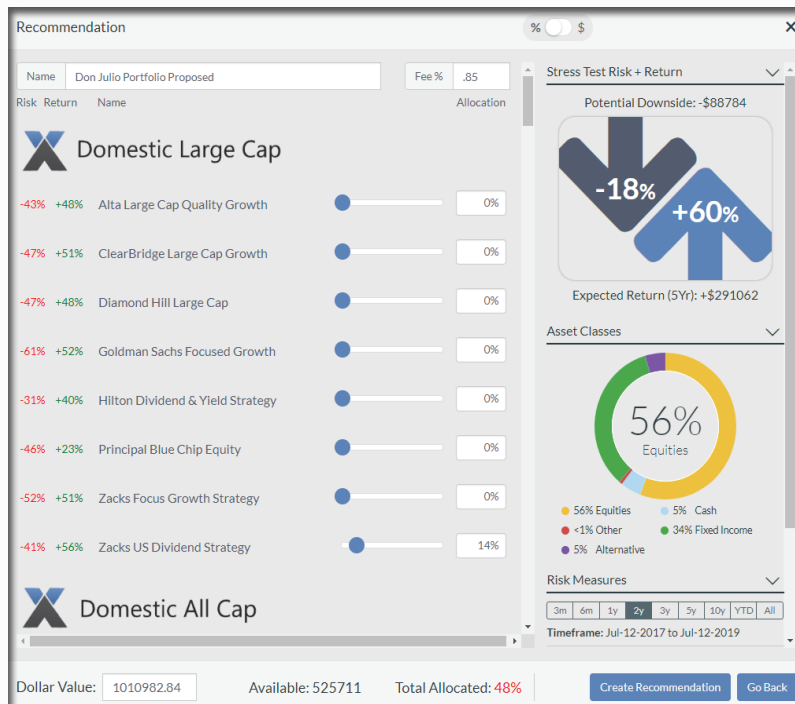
Recommendation

% $

×

Name Don Julio Portfolio Proposed

Fee % .85

Risk Return Name Allocation

Domestic Large Cap

| Risk | Return | Name | Allocation |
|---|---|---|---|
| -43% | +48% | Alta Large Cap Quality Growth | 0% |
| -47% | +51% | ClearBridge Large Cap Growth | 0% |
| -47% | +48% | Diamond Hill Large Cap | 0% |
| -61% | +52% | Goldman Sachs Focused Growth | 0% |
| -31% | +40% | Hilton Dividend & Yield Strategy | 0% |
| -46% | +23% | Principal Blue Chip Equity | 0% |
| -52% | +51% | Zacks Focus Growth Strategy | 0% |
| -41% | +56% | Zacks US Dividend Strategy | 14% |

Domestic All Cap

Stress Test Risk + Return

Potential Downside: -$88784

-18%

+60%

Expected Return (5Yr): +$291062

Asset Classes

56%
Equities

56% Equities
5% Cash
<1% Other
34% Fixed Income
5% Alternative

Risk Measures

3m 6m 1y 2y 3y 5y 10y YTD All

Timeframe: Jul-12-2017 to Jul-12-2019

Dollar Value: 1010982.84

Available: 525711

Total Allocated: 48%

Create Recommendation

Go Back